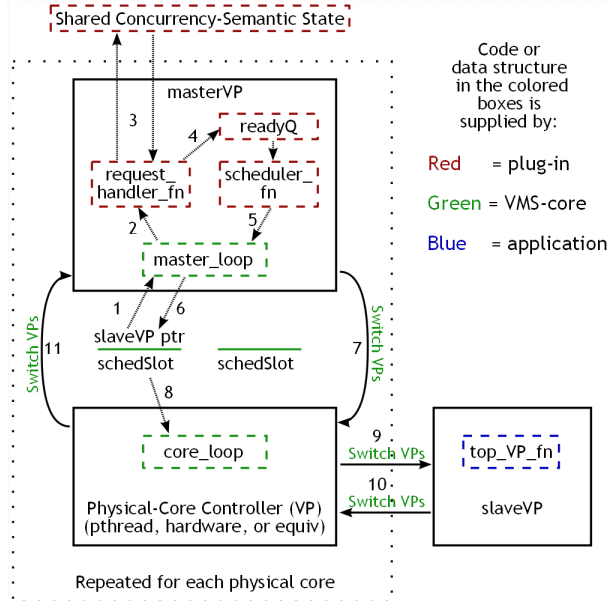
Shared Concurrency-Semantic State

masterVP

3

4

readyQ

request_ handler_fn

scheduler_ fn

2

5

master_loop

1

6

slaveVP ptr

schedSlot

schedSlot

11

Switch VPs

7

Switch VPs

8

core_loop

Physical-Core Controller (VP) (pthread, hardware, or equiv)

9

Switch VPs

10

Switch VPs

top_VP_fn

slaveVP

Repeated for each physical core

Code or data structure in the colored boxes is supplied by:

Red = plug-in

Green = VMS-core

Blue = application